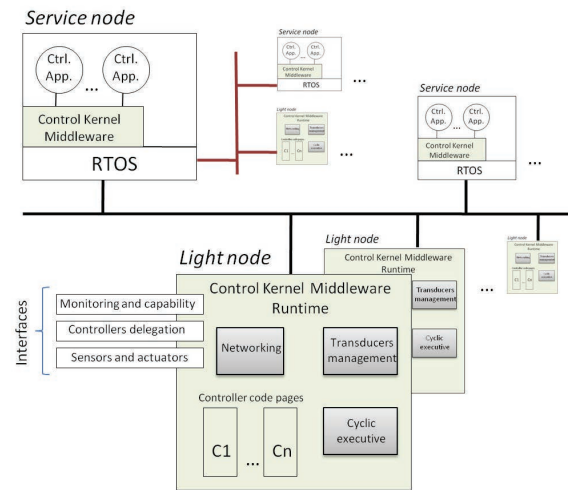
Service node

Ctrl. App.

...

Ctrl. App.

Control Kernel Middleware

RTOS

Service node

Ctrl. App.

...

Ctrl. App.

Control Kernel Middleware

RTOS

...

Light node

Control Kernel Middleware Runtime

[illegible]

...

Service node

Ctrl. App.

...

Ctrl. App.

Control Kernel Middleware

RTOS

...

Light node

Control Kernel Middleware Runtime

Transducers management

Cyclic executive

...

Light node

Control Kernel Middleware Runtime

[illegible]

Light node

Control Kernel Middleware Runtime

Interfaces

Monitoring and capability

Controllers delegation

Sensors and actuators

Networking

Transducers management

Controller code pages

C1

...

Cn

Cyclic executive